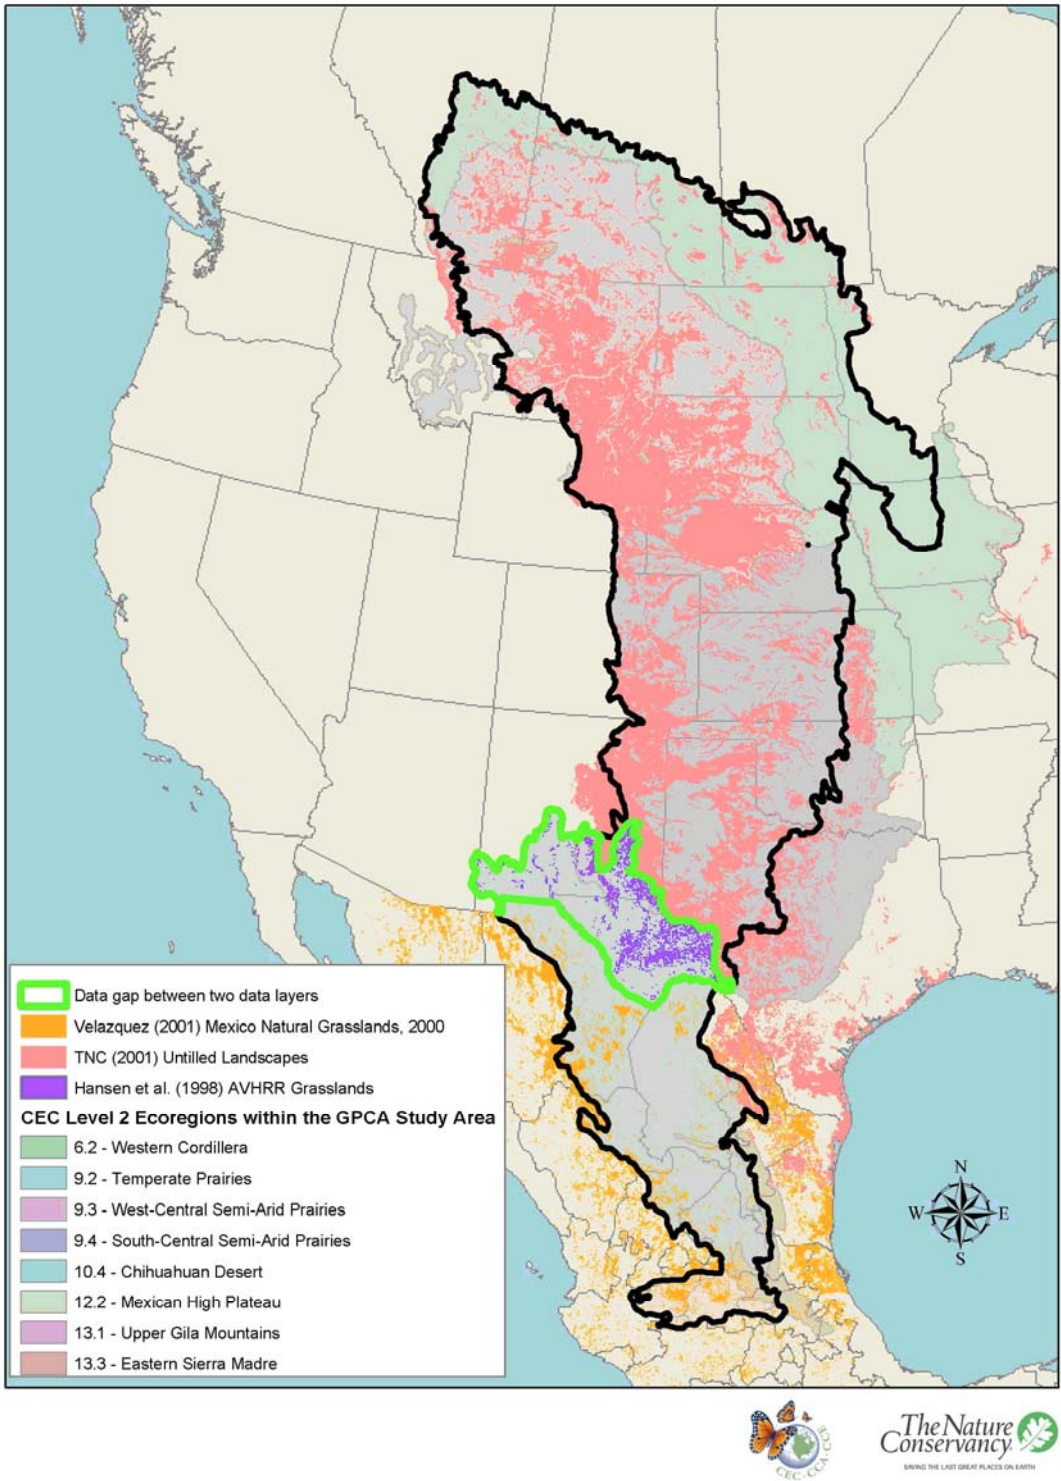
Data gap between two data layers
Velazquez (2001) Mexico Natural Grasslands, 2000
TNC (2001) Untilled Landscapes
Hansen et al. (1998) AVHRR Grasslands
CEC Level 2 Ecoregions within the GPCA Study Area
6.2 - Western Cordillera
9.2 - Temperate Prairies
9.3 - West-Central Semi-Arid Prairies
9.4 - South-Central Semi-Arid Prairies
10.4 - Chihuahuan Desert
12.2 - Mexican High Plateau
13.1 - Upper Gila Mountains
13.3 - Eastern Sierra Madre

N
W
E
S

CEC-CCA-CCE

The Nature Conservancy
SAVING THE LAST GREAT PLACES ON EARTH